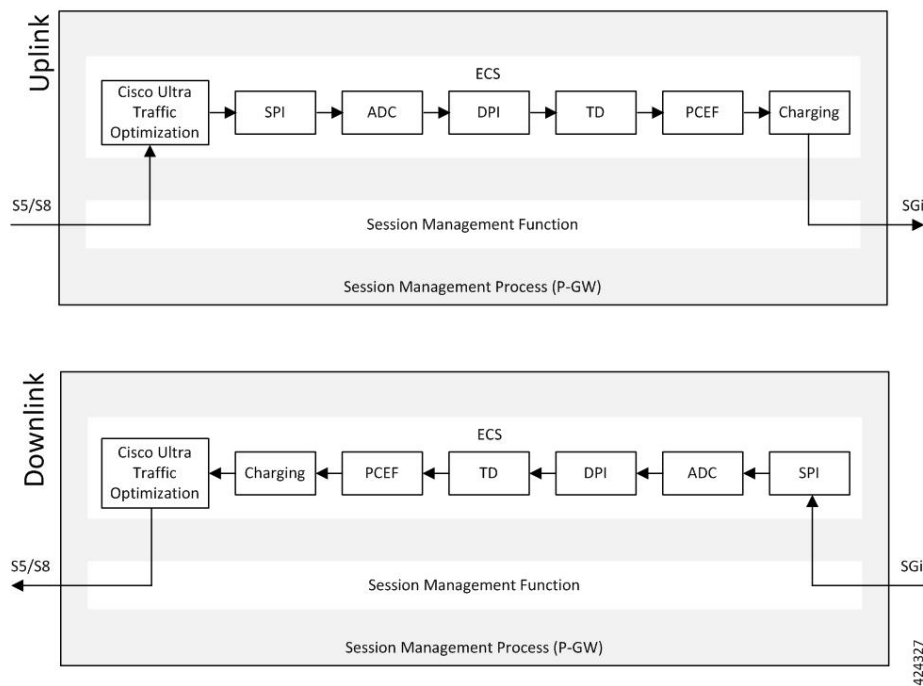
Uplink

ECS

Cisco Ultra Traffic Optimization

SPI

ADC

DPI

TD

PCEF

Charging

S5/S8

Session Management Function

SGi

Session Management Process (P-GW)

Downlink

ECS

Cisco Ultra Traffic Optimization

Charging

PCEF

TD

DPI

ADC

SPI

S5/S8

Session Management Function

SGi

Session Management Process (P-GW)

424327